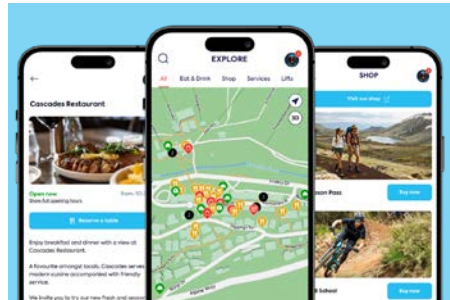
Cascades Restaurant

Open now

Show full opening hours

Reserve a table

Enjoy breakfast and dinner with a view at Cascades Restaurant.

A favourite amongst locals, Cascades serves modern cuisine accompanied with friendly service.

We invite you to try our new fresh and seasonal

EXPLORE

All Eat & Drink Shop Services Lifts

3D

SHOP

Visit our shop

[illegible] Pass

Buy now

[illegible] School

Buy now